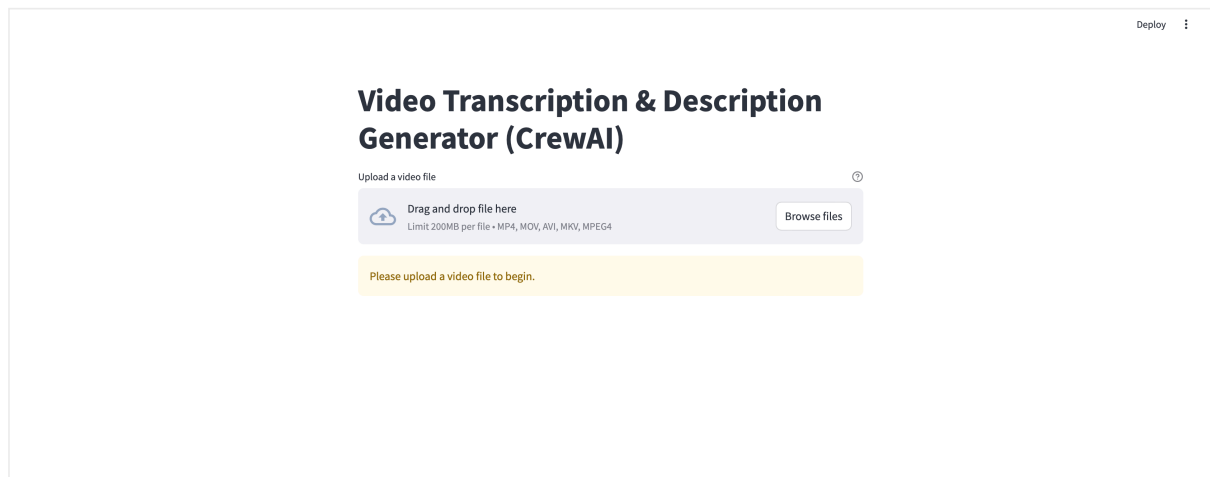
Deploy

# Video Transcription & Description Generator (CrewAI)

Upload a video file

Drag and drop file here
Limit 200MB per file • MP4, MOV, AVI, MKV, MPEG4

Browse files

Please upload a video file to begin.